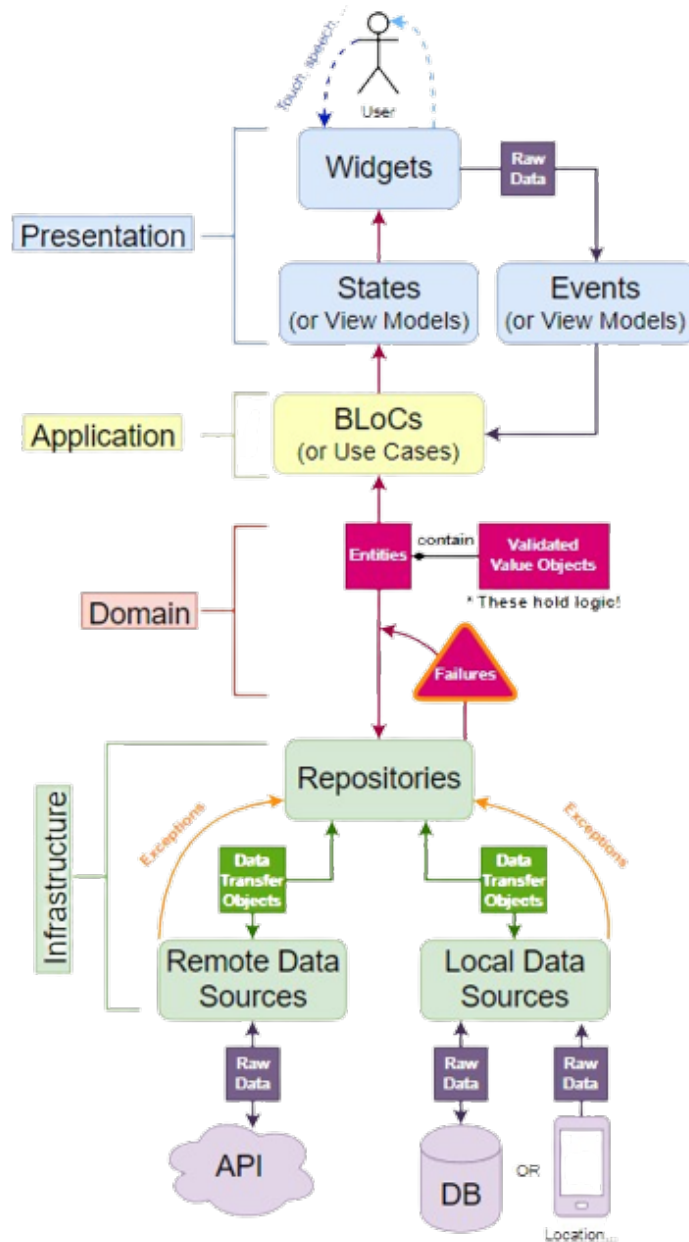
User

Touch, speech...

Widgets

Raw Data

Presentation

States (or View Models)

Events (or View Models)

Application

BLoCs (or Use Cases)

Entities

contain

Validated Value Objects

* These hold logic!

Domain

Failures

Repositories

Infrastructure

Exceptions

Exceptions

Data Transfer Objects

Data Transfer Objects

Remote Data Sources

Local Data Sources

Raw Data

Raw Data

Raw Data

API

DB

OR

Location...